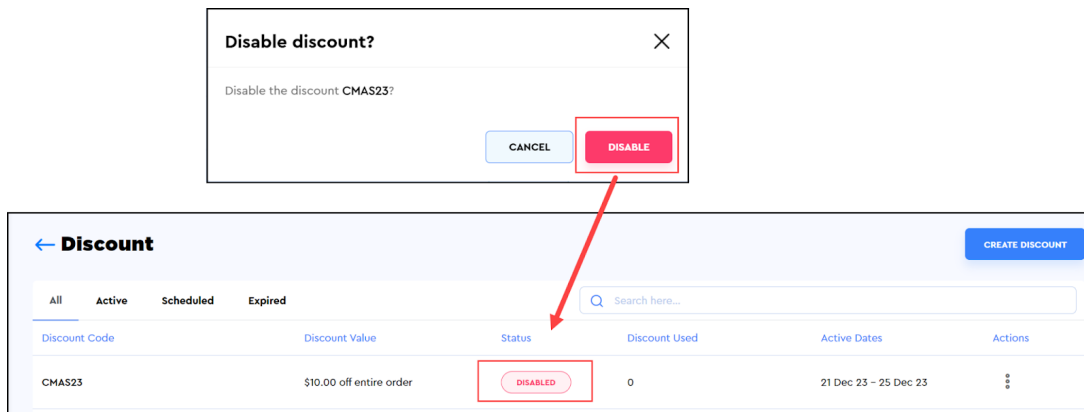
Disable discount?

Disable the discount CMAS23?

CANCEL DISABLE

← Discount

CREATE DISCOUNT

All Active Scheduled Expired

Search here...

| Discount Code | Discount Value | Status | Discount Used | Active Dates | Actions |
|---|---|---|---|---|---|
| CMAS23 | $10.00 off entire order | DISABLED | 0 | 21 Dec 23 – 25 Dec 23 | ⋮ |